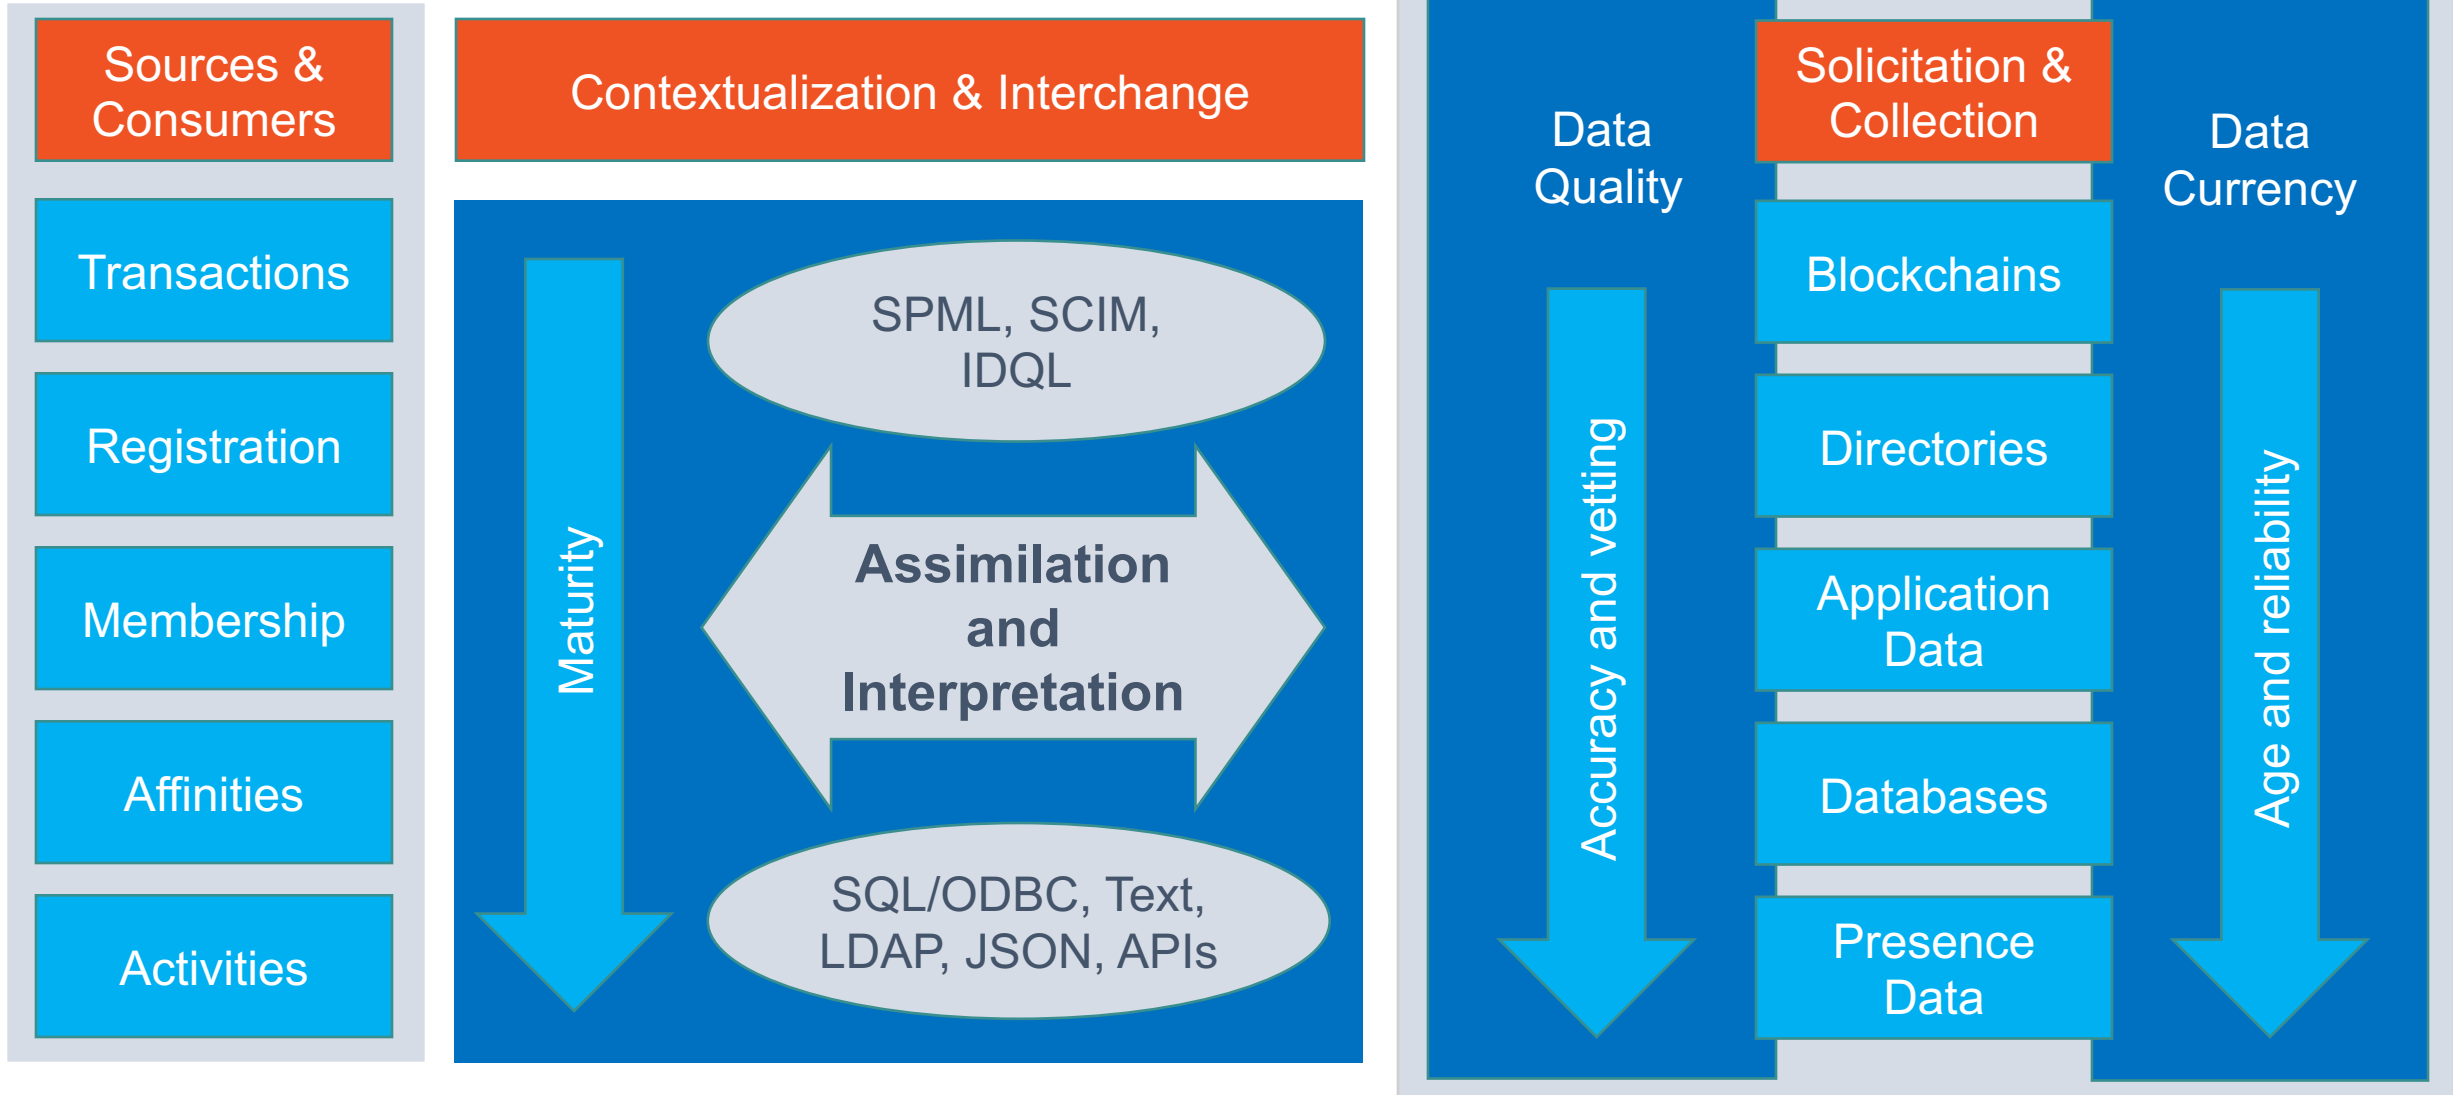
Sources & Consumers

Transactions

Registration

Membership

Affinities

Activities

Contextualization & Interchange

Maturity

SPML, SCIM, IDQL

Assimilation and Interpretation

SQL/ODBC, Text, LDAP, JSON, APIs

Data Quality

Accuracy and vetting

Solicitation & Collection

Blockchains

Directories

Application Data

Databases

Presence Data

Data Currency

Age and reliability